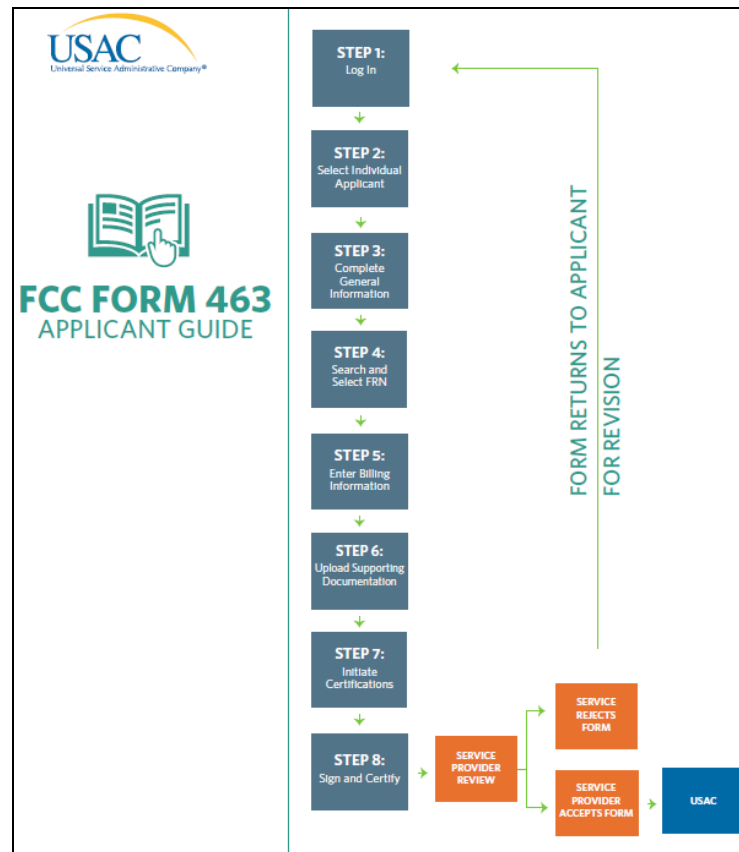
USAC
Universal Service Administrative Company®

FCC FORM 463
APPLICANT GUIDE

STEP 1:
Log In

STEP 2:
Select Individual Applicant

STEP 3:
Complete General Information

STEP 4:
Search and Select FRN

STEP 5:
Enter Billing Information

STEP 6:
Upload Supporting Documentation

STEP 7:
Initiate Certifications

STEP 8:
Sign and Certify

SERVICE PROVIDER REVIEW

SERVICE REJECTS FORM

SERVICE PROVIDER ACCEPTS FORM

USAC

FORM RETURNS TO APPLICANT FOR REVISION